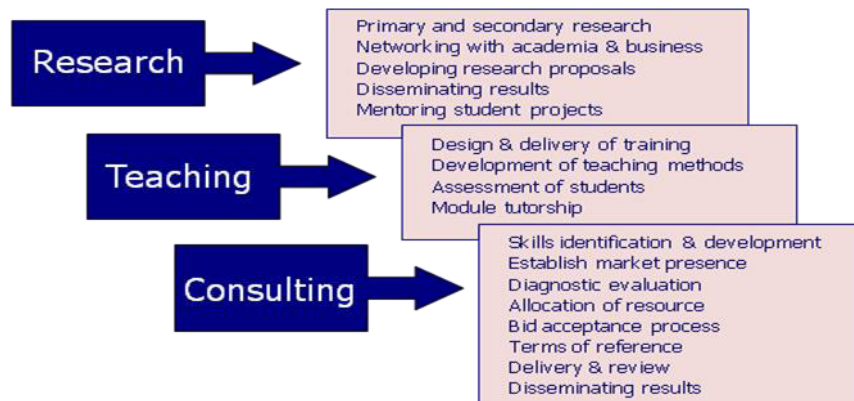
Research

Primary and secondary research
Networking with academia & business
Developing research proposals
Disseminating results
Mentoring student projects

Teaching

Design & delivery of training
Development of teaching methods
Assessment of students
Module tutorship

Consulting

Skills identification & development
Establish market presence
Diagnostic evaluation
Allocation of resource
Bid acceptance process
Terms of reference
Delivery & review
Disseminating results